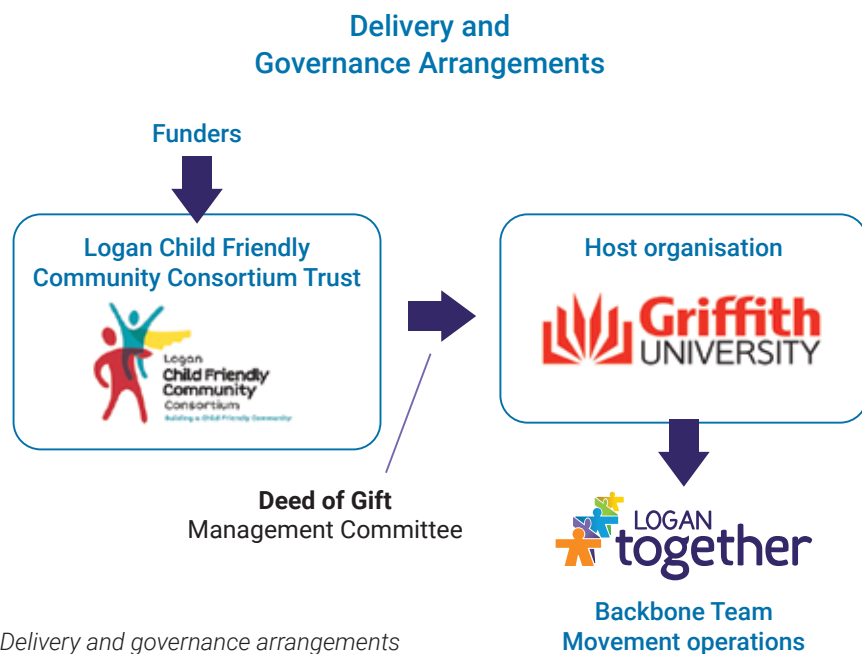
Delivery and
Governance Arrangements

Funders

Logan Child Friendly
Community Consortium Trust

Logan
Child Friendly
Community
Consortium
Building a Child Friendly Community

Host organisation

Griffith
UNIVERSITY

Deed of Gift
Management Committee

LOGAN
together

Backbone Team
Movement operations

Delivery and governance arrangements